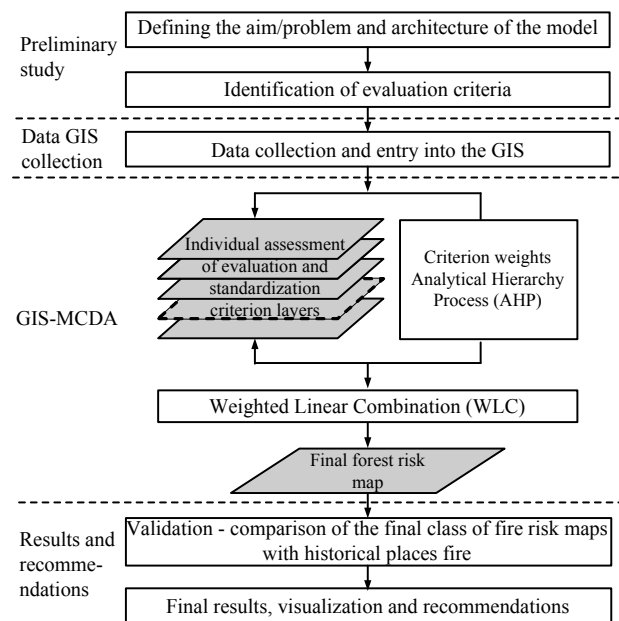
Preliminary study

Defining the aim/problem and architecture of the model

Identification of evaluation criteria

Data GIS collection

Data collection and entry into the GIS

GIS-MCDA

Individual assessment of evaluation and standardization criterion layers

Criterion weights Analytical Hierarchy Process (AHP)

Weighted Linear Combination (WLC)

Final forest risk map

Results and recommendations

Validation - comparison of the final class of fire risk maps with historical places fire

Final results, visualization and recommendations